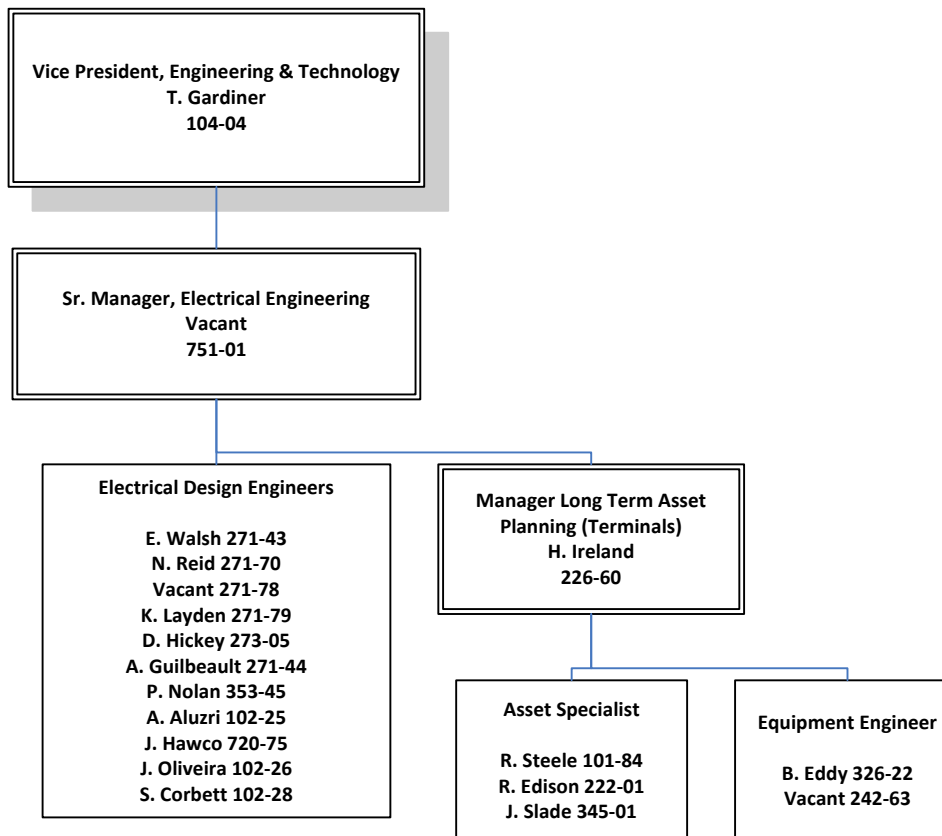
Vice President, Engineering & Technology
T. Gardiner
104-04

Sr. Manager, Electrical Engineering
Vacant
751-01

Electrical Design Engineers

E. Walsh 271-43
N. Reid 271-70
Vacant 271-78
K. Layden 271-79
D. Hickey 273-05
A. Guilbeault 271-44
P. Nolan 353-45
A. Aluzri 102-25
J. Hawco 720-75
J. Oliveira 102-26
S. Corbett 102-28

Manager Long Term Asset Planning (Terminals)
H. Ireland
226-60

Asset Specialist

R. Steele 101-84
R. Edison 222-01
J. Slade 345-01

Equipment Engineer

B. Eddy 326-22
Vacant 242-63